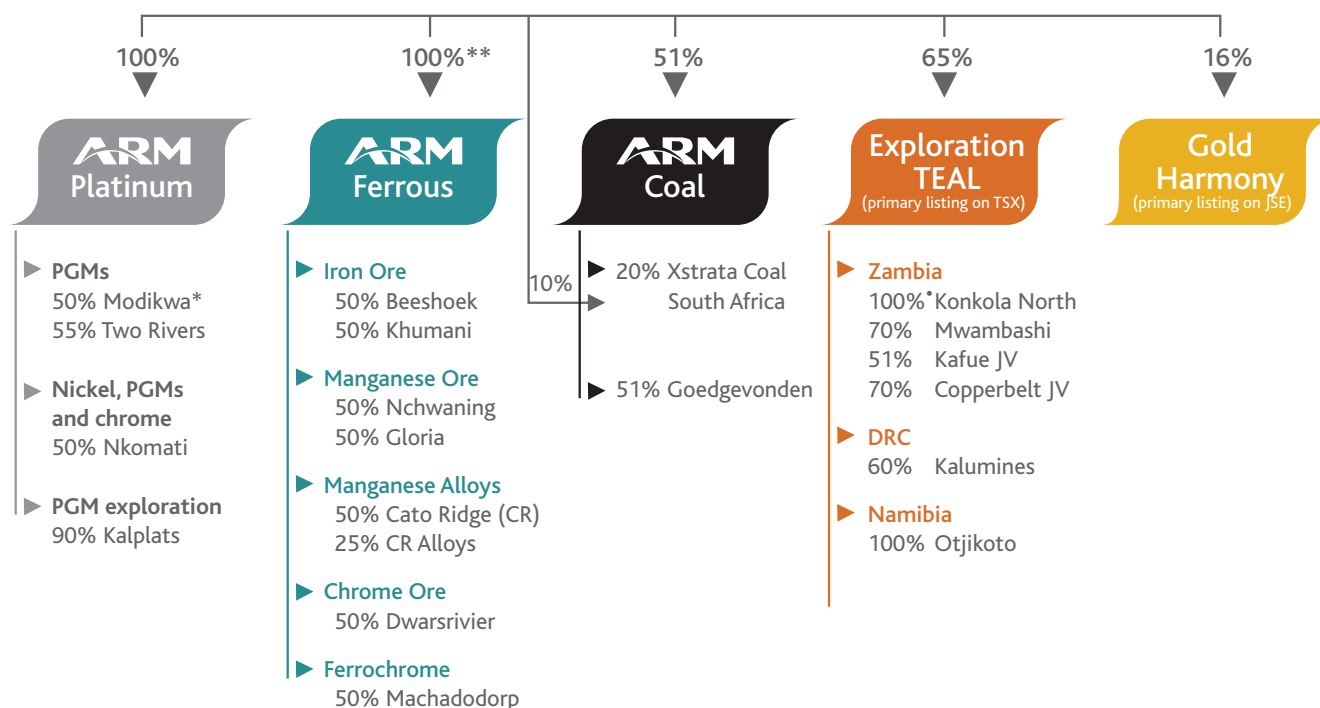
100%

100%**

51%

65%

16%

ARM Platinum

ARM Ferrous

ARM Coal

Exploration TEAL (primary listing on TSX)

Gold Harmony (primary listing on JSE)

PGMs
50% Modikwa*
55% Two Rivers

Nickel, PGMs and chrome
50% Nkomati

PGM exploration
90% Kalplats

Iron Ore
50% Beeshoek
50% Khumani

Manganese Ore
50% Nchwaning
50% Gloria

Manganese Alloys
50% Cato Ridge (CR)
25% CR Alloys

Chrome Ore
50% Dwarsrivier

Ferrochrome
50% Machadodorp

10%

20% Xstrata Coal South Africa

51% Goedgevonden

Zambia
100%• Konkola North
70% Mwambashi
51% Kafue JV
70% Copperbelt JV

DRC
60% Kalumines

Namibia
100% Otjikoto